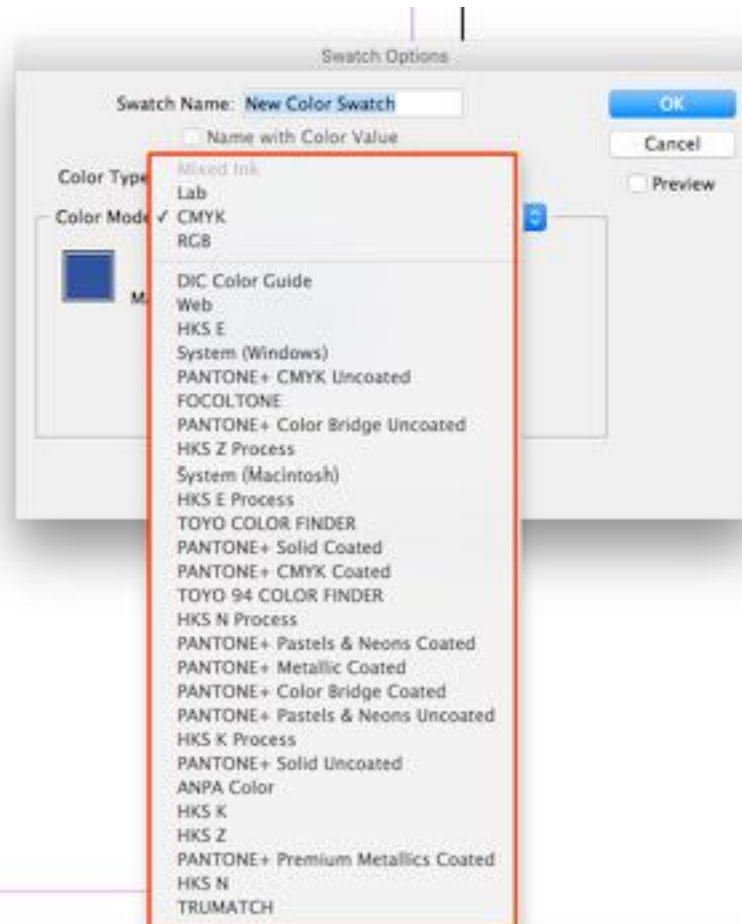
Swatch Options

Swatch Name: New Color Swatch

Name with Color Value

Color Type

Color Mode

M

OK

Cancel

Preview

Mixed Ink
Lab
✓ CMYK
RGB

DIC Color Guide
Web
HKS E
System (Windows)
PANTONE+ CMYK Uncoated
FOCOLTONE
PANTONE+ Color Bridge Uncoated
HKS Z Process
System (Macintosh)
HKS E Process
TOYO COLOR FINDER
PANTONE+ Solid Coated
PANTONE+ CMYK Coated
TOYO 94 COLOR FINDER
HKS N Process
PANTONE+ Pastels & Neons Coated
PANTONE+ Metallic Coated
PANTONE+ Color Bridge Coated
PANTONE+ Pastels & Neons Uncoated
HKS K Process
PANTONE+ Solid Uncoated
ANPA Color
HKS K
HKS Z
PANTONE+ Premium Metallics Coated
HKS N
TRUMATCH